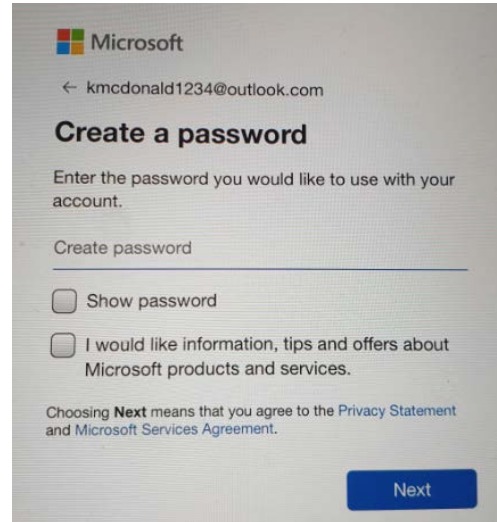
Microsoft

← kmcdonald1234@outlook.com

Create a password

Enter the password you would like to use with your account.

Create password

Show password

I would like information, tips and offers about Microsoft products and services.

Choosing Next means that you agree to the Privacy Statement and Microsoft Services Agreement.

Next